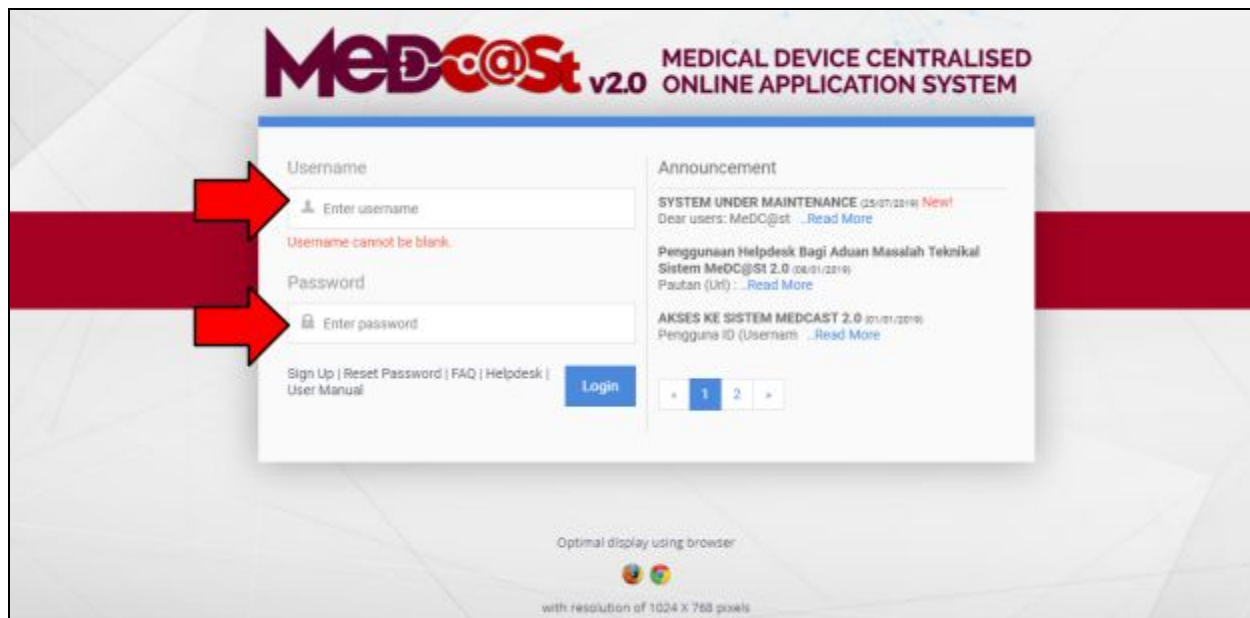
MeDC@St v2.0 MEDICAL DEVICE CENTRALISED ONLINE APPLICATION SYSTEM

Username

Enter username

Username cannot be blank.

Password

Enter password

Sign Up | Reset Password | FAQ | Helpdesk | User Manual

Login

Announcement

SYSTEM UNDER MAINTENANCE (25/07/2019) New!
Dear users: MeDC@st ...Read More

Penggunaan Helpdesk Bagi Aduan Masalah Teknikal Sistem MeDC@St 2.0 (08/01/2019)
Pautan (Url) : ...Read More

AKSES KE SISTEM MEDCAST 2.0 (01/01/2019)
Pengguna ID (Usernam ...Read More

« 1 2 »

Optimal display using browser

with resolution of 1024 X 768 pixels